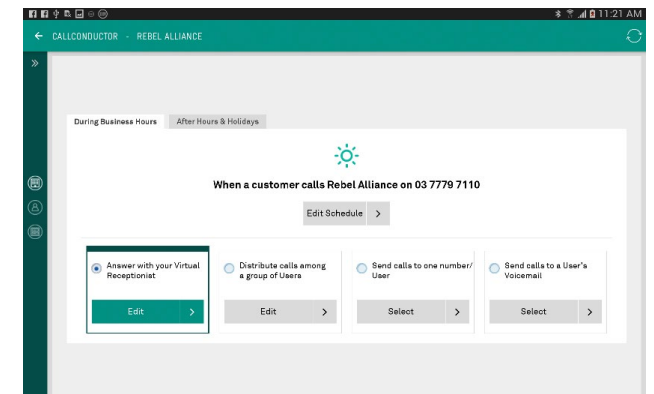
11:21 AM

← CALLCONDUCTOR - REBEL ALLIANCE

»

During Business Hours

After Hours & Holidays

When a customer calls Rebel Alliance on 03 7779 7110

Edit Schedule >

Answer with your Virtual Receptionist

Edit >

Distribute calls among a group of Users

Edit >

Send calls to one number/User

Select >

Send calls to a User's Voicemail

Select >